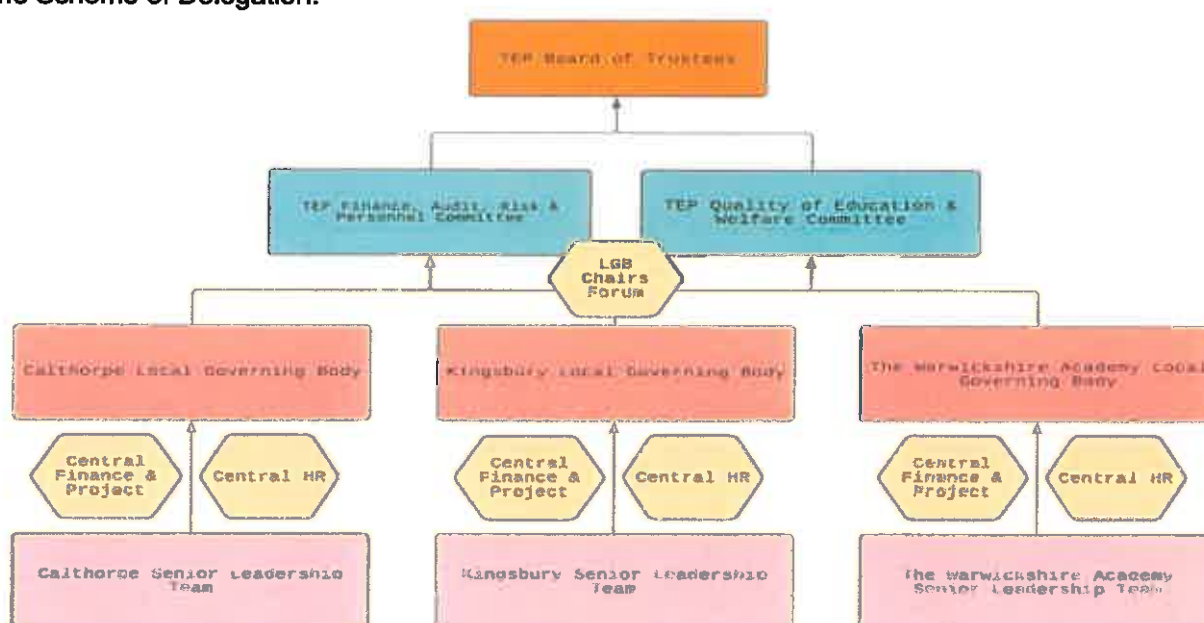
he Scheme of Delegation:

TEP Board of Trustees

TEP Finance, Audit, Risk & Personnel Committee

TEP Quality of Education & Welfare Committee

LGB Chairs Forum

Calthorpe Local Governing Body

Kingsbury Local Governing Body

The Warwickshire Academy Local Governing Body

Central Finance & Project

Central HR

Central Finance & Project

Central HR

Central Finance & Project

Central HR

Calthorpe Senior Leadership Team

Kingsbury Senior Leadership Team

The Warwickshire Academy Senior Leadership Team